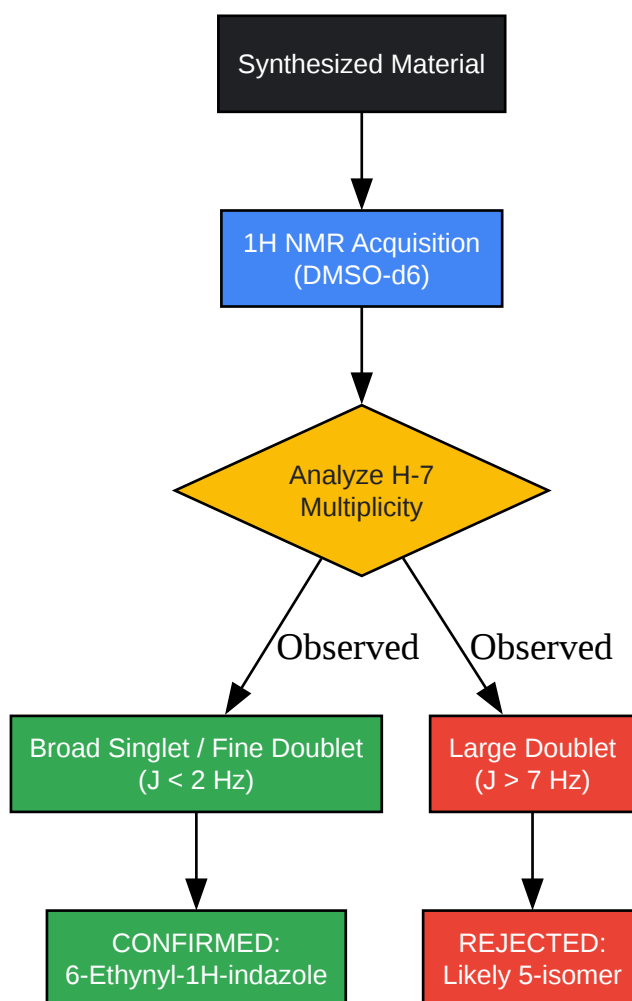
Synthesized Material

1H NMR Acquisition
(DMSO-d6)

Analyze H-7
Multiplicity

Observed

Observed

Broad Singlet / Fine Doublet
(J < 2 Hz)

Large Doublet
(J > 7 Hz)

CONFIRMED:
6-Ethynyl-1H-indazole

REJECTED:
Likely 5-isomer